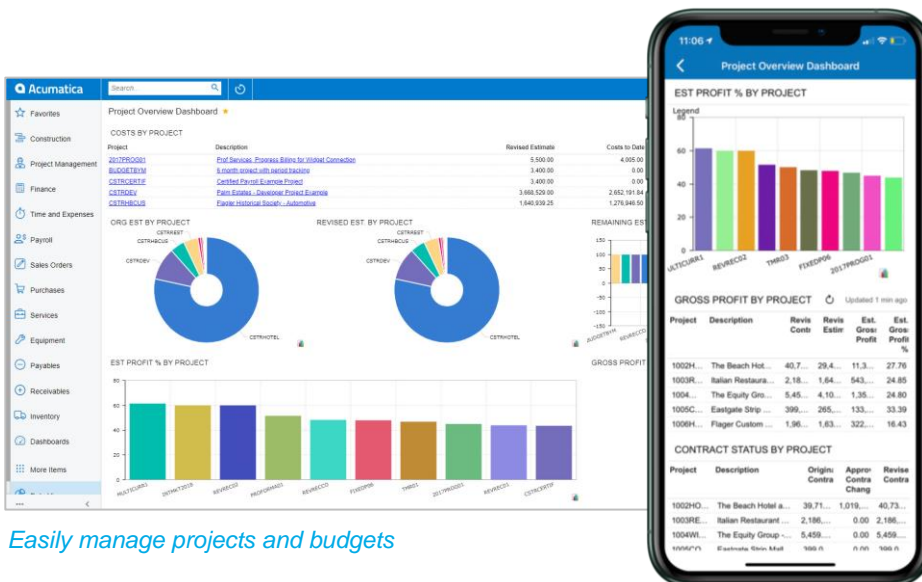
Acumatica
Search...
Favorites
Construction
Project Management
Finance
Time and Expenses
Payroll
Sales Orders
Purchases
Services
Equipment
Payables
Receivables
Inventory
Dashboards
More Items

Project Overview Dashboard ★

COSTS BY PROJECT

| Project | Description | Revised Estimate | Costs to Date |
|---|---|---|---|
| 2017PROG01 | Prof Services: Progress Billing for Widget Connection | 5,500.00 | 4,005.00 |
| BUDGETBYM | 6 month project with period tracking | 3,400.00 | 0.00 |
| CSTRCERTIF | Certified Payroll Example Project | 3,400.00 | 0.00 |
| CSTRDEV | Palm Estates - Developer Project Example | 3,668,529.00 | 2,652,191.94 |
| CSTRHBCUS | Flagler Historical Society - Automotive | 1,640,939.25 | 1,276,946.50 |

ORG EST BY PROJECT
CSTRREST
CSTRHBCUS
CSTRDEV
CSTRHOTEL

REVISED EST. BY PROJECT
CSTRREST
CSTRHBCUS
CSTRDEV
CSTRHOTEL

REMAINING EST
150
100
50
0
-50
-100
-150
BUDGETBYM
REVRECCO

EST PROFIT % BY PROJECT
80
60
40
20
0
MULTICURR1
SVTMKT2018
REVREC02
PROFORMA01
REVREC03
FIXEDP06
TMR01
2017PROG01
REVREC01
CSTRCERTIF

GROSS PROFIT

Easily manage projects and budgets

11:06
Project Overview Dashboard
EST PROFIT % BY PROJECT
Legend
80
60
40
20
0
ULTICURR1
REVREC52
TMR03
FIXEDP06
2017PROG01

GROSS PROFIT BY PROJECT
Updated 1 min ago

| Project | Description | Revis Contr | Revis Estim | Est. Gross Profit | Est. Gross Profit % |
|---|---|---|---|---|---|
| 1002H... | The Beach Hot... | 40,7... | 29,4... | 11,3... | 27.76 |
| 1003R... | Italian Restaura... | 2,18... | 1,64... | 543,... | 24.85 |
| 1004... | The Equity Gro... | 5,45... | 4,10... | 1,35... | 24.80 |
| 1005C... | Eastgate Strip ... | 399,... | 265,... | 133,... | 33.39 |
| 1006H... | Flager Custom ... | 1,96... | 1,63... | 322,... | 16.43 |

CONTRACT STATUS BY PROJECT

| Project | Description | Original Contra | Approv Contra Chang | Revise Contra |
|---|---|---|---|---|
| 1002HO... | The Beach Hotel a... | 39,71... | 1,019,... | 40,73... |
| 1003RE... | Italian Restaurant ... | 2,186,... | 0.00 | 2,186,... |
| 1004WI... | The Equity Group -... | 5,459,... | 0.00 | 5,459,... |
| 1005CO... | Eastgate Strip Mall | 399,0... | 0.00 | 399,0... |